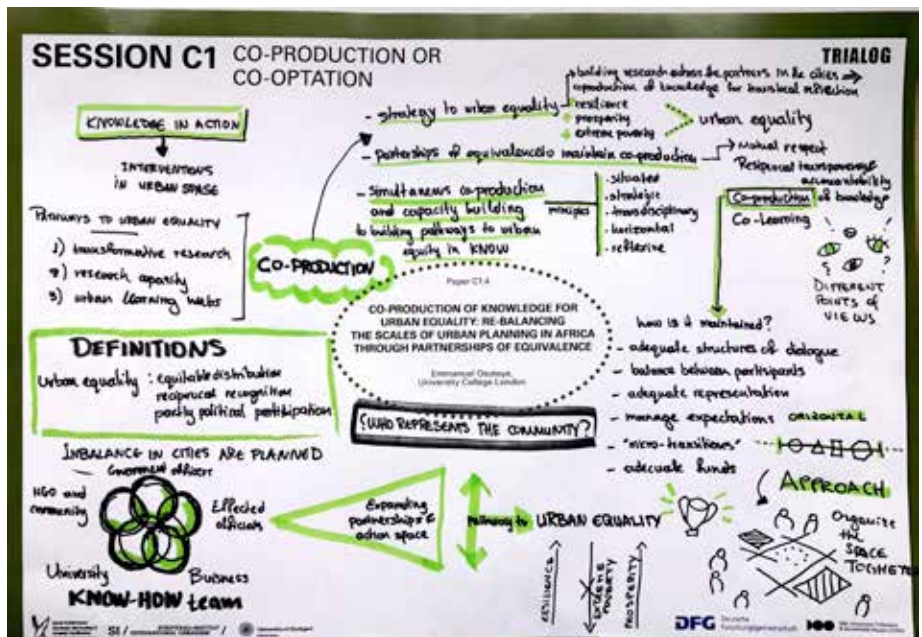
SESSION C1 CO-PRODUCTION OR CO-OPTATION

TRIALOG

KNOWLEDGE IN ACTION

INTERVENTIONS IN URBAN SPACE

PATHWAYS TO URBAN EQUALITY

1) transformative research
2) research capacity
3) urban learning webs

CO-PRODUCTION

- strategy to urban equality
building research across the partners in the cities
coproduction of knowledge for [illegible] reflection
resilience
prosperity
extreme poverty
> urban equality

- partnerships of equivalence to maintain co-production
→ Mutual respect
Reciprocal transparency
accountability

- Simultaneous co-production and capacity building
to building pathways to urban equity in KNOW
principles
situated
strategic
transdisciplinary
horizontal
reflexive

Co-production of knowledge
Co-learning

DIFFERENT POINTS OF VIEWS

Paper C1.4
CO-PRODUCTION OF KNOWLEDGE FOR URBAN EQUALITY: RE-BALANCING THE SCALES OF URBAN PLANNING IN AFRICA THROUGH PARTNERSHIPS OF EQUIVALENCE
Emmanuel Osuteye, University College London

how is it maintained?
- adequate structures of dialogue
- balance between participants
- adequate representation
- manage expectations ORIZONTAL
- "micro-transitions"
- adequate funds

DEFINITIONS
Urban equality : equitable distribution
reciprocal recognition
parity political participation

WHO REPRESENTS THE COMMUNITY?

INBALANCE IN CITIES ARE PLANNED
Government officials
NGO and community
Effected officials
University
Business
KNOW-HOW team

Expanding partnerships & action space

Pathways to URBAN EQUALITY

RESILIENCE
EXTREME POVERTY
PROSPERITY

APPROACH

Organize the SPACE TOGHETER

DFG Deutsche Forschungsgemeinschaft